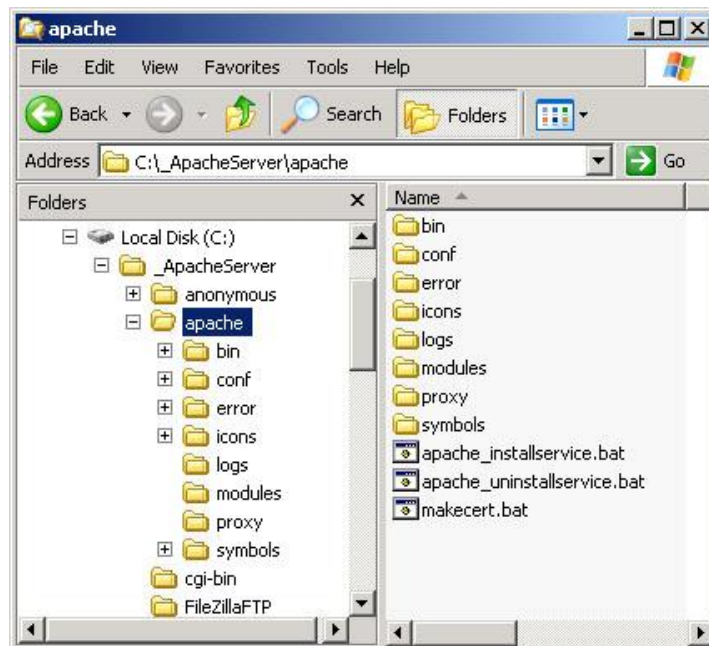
apache

File Edit View Favorites Tools Help

Back Search Folders

Address C:\_ApacheServer\apache Go

Folders

Local Disk (C:)
_ApacheServer
anonymous
apache
bin
conf
error
icons
logs
modules
proxy
symbols
cgi-bin
FileZillaFTP

Name
bin
conf
error
icons
logs
modules
proxy
symbols
apache_installservice.bat
apache_uninstallservice.bat
makecert.bat